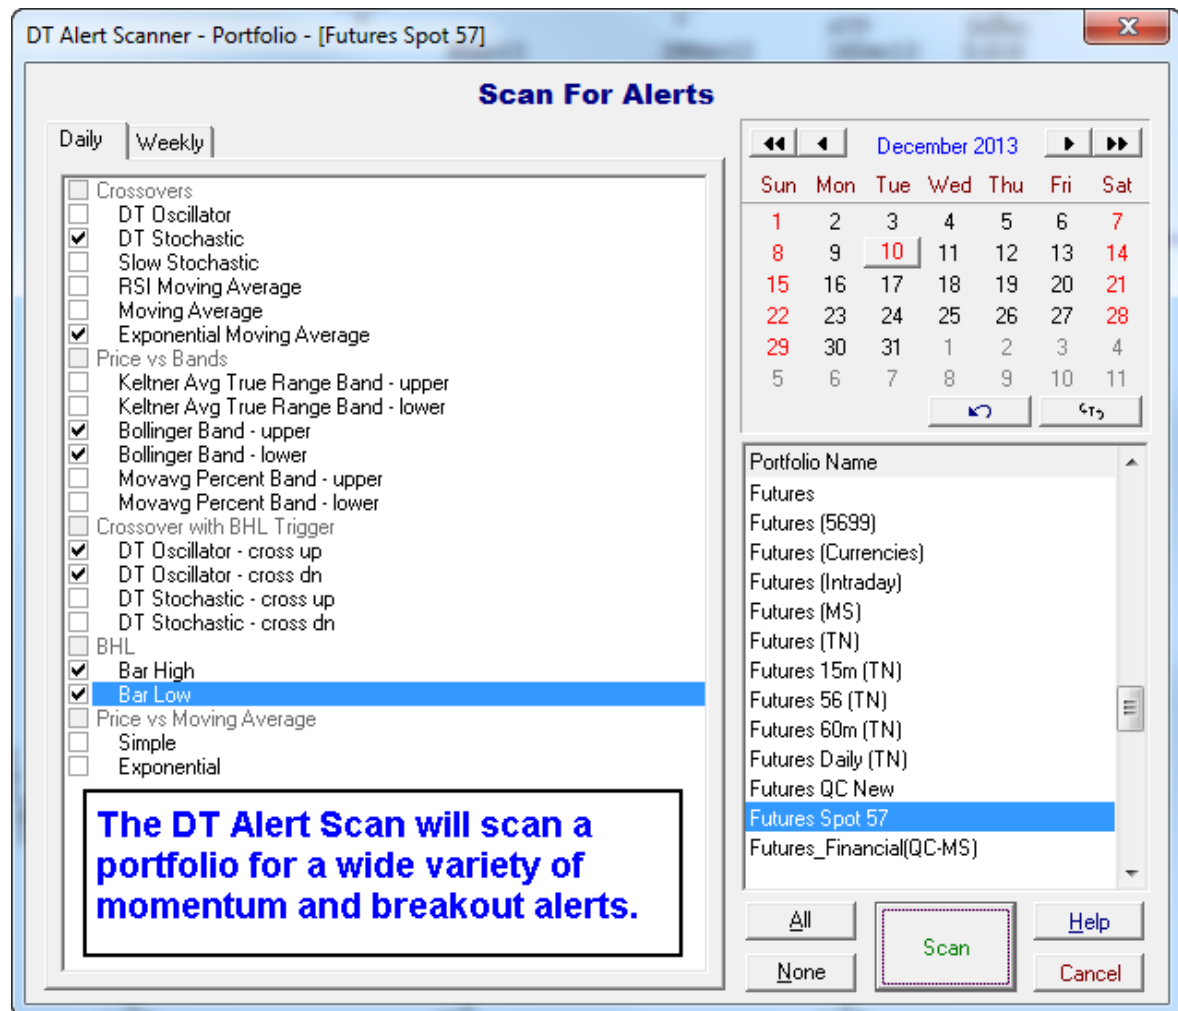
DT Alert Scanner - Portfolio - [Futures Spot 57]

Scan For Alerts

Daily | Weekly

Crossovers
DT Oscillator
DT Stochastic
Slow Stochastic
RSI Moving Average
Moving Average
Exponential Moving Average
Price vs Bands
Keltner Avg True Range Band - upper
Keltner Avg True Range Band - lower
Bollinger Band - upper
Bollinger Band - lower
Movavg Percent Band - upper
Movavg Percent Band - lower
Crossover with BHL Trigger
DT Oscillator - cross up
DT Oscillator - cross dn
DT Stochastic - cross up
DT Stochastic - cross dn
BHL
Bar High
Bar Low
Price vs Moving Average
Simple
Exponential

The DT Alert Scan will scan a portfolio for a wide variety of momentum and breakout alerts.

December 2013

| Sun | Mon | Tue | Wed | Thu | Fri | Sat |
|---|---|---|---|---|---|---|
| 1 | 2 | 3 | 4 | 5 | 6 | 7 |
| 8 | 9 | 10 | 11 | 12 | 13 | 14 |
| 15 | 16 | 17 | 18 | 19 | 20 | 21 |
| 22 | 23 | 24 | 25 | 26 | 27 | 28 |
| 29 | 30 | 31 | 1 | 2 | 3 | 4 |
| 5 | 6 | 7 | 8 | 9 | 10 | 11 |

Portfolio Name
Futures
Futures (5699)
Futures (Currencies)
Futures (Intraday)
Futures (MS)
Futures (TN)
Futures 15m (TN)
Futures 56 (TN)
Futures 60m (TN)
Futures Daily (TN)
Futures QC New
Futures Spot 57
Futures_Financial(QC-MS)

All
None
Scan
Help
Cancel